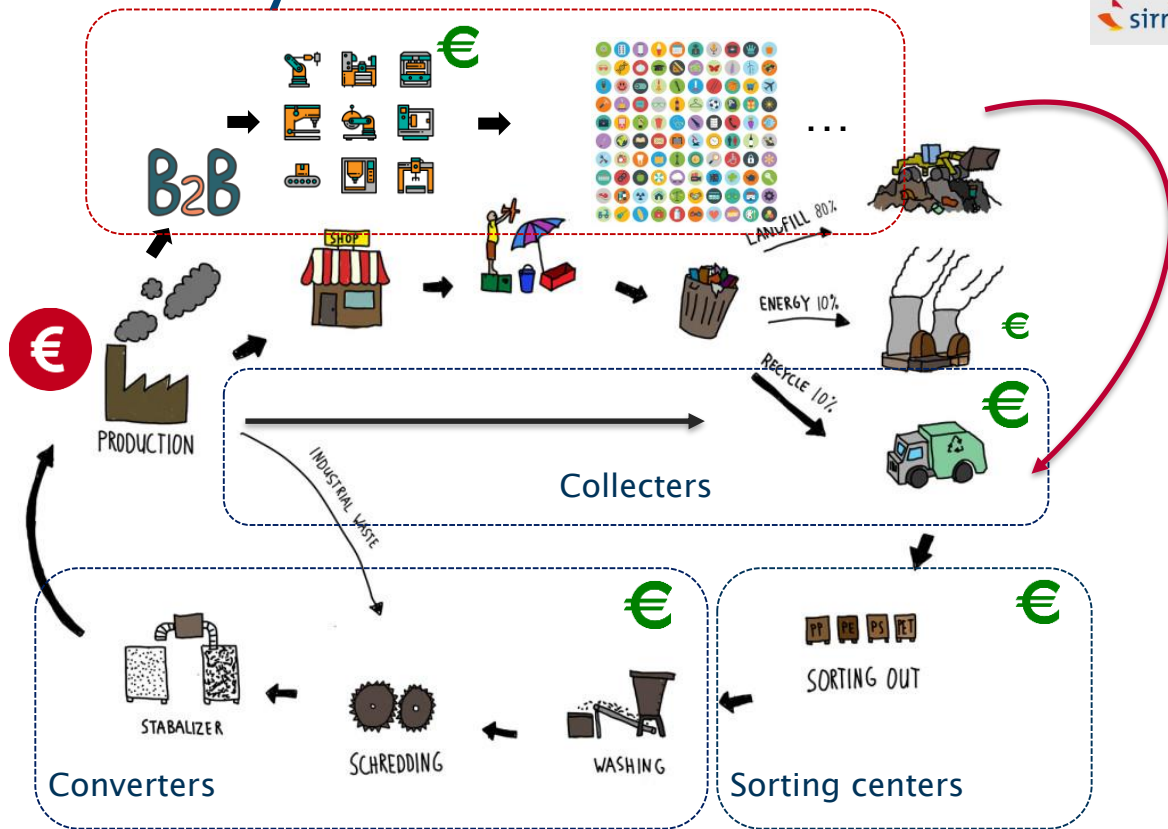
sirr

€

B2B

...

SHOP

LANDFILL 80%

ENERGY 10%

RECYCLE 10%

€

€

€

PRODUCTION

INDUSTRIAL WASTE

Collecters

€

€

PP PE PS PET

SORTING OUT

STABALIZER

SCHREDDING

WASHING

Converters

Sorting centers